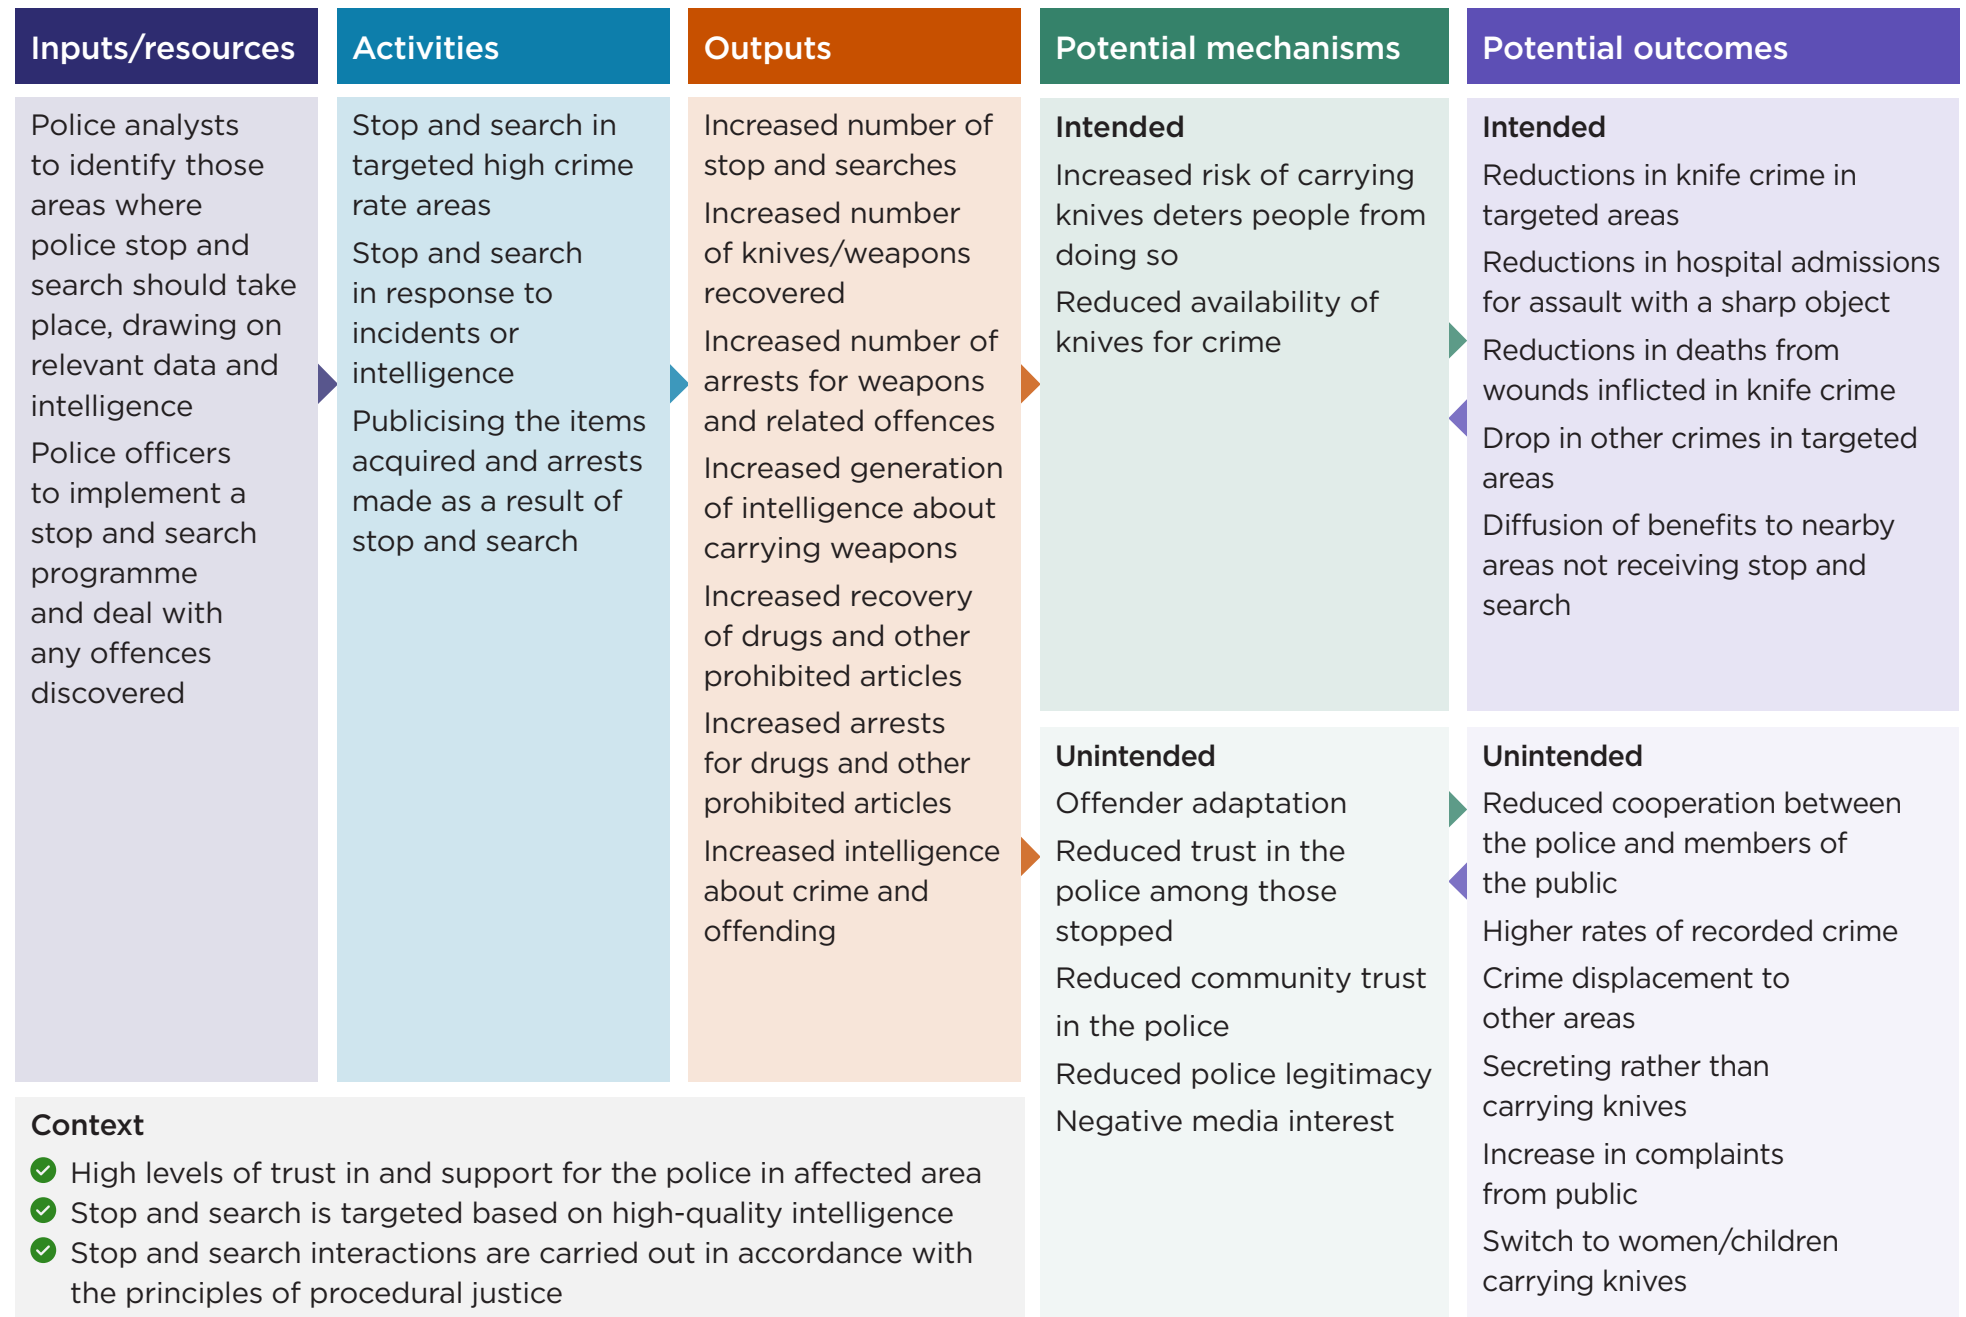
Inputs/resources

Police analysts to identify those areas where police stop and search should take place, drawing on relevant data and intelligence

Police officers to implement a stop and search programme and deal with any offences discovered

Activities

Stop and search in targeted high crime rate areas

Stop and search in response to incidents or intelligence

Publicising the items acquired and arrests made as a result of stop and search

Outputs

Increased number of stop and searches

Increased number of knives/weapons recovered

Increased number of arrests for weapons and related offences

Increased generation of intelligence about carrying weapons

Increased recovery of drugs and other prohibited articles

Increased arrests for drugs and other prohibited articles

Increased intelligence about crime and offending

Potential mechanisms

Intended

Increased risk of carrying knives deters people from doing so

Reduced availability of knives for crime

Unintended

Offender adaptation

Reduced trust in the police among those stopped

Reduced community trust in the police

Reduced police legitimacy

Negative media interest

Potential outcomes

Intended

Reductions in knife crime in targeted areas

Reductions in hospital admissions for assault with a sharp object

Reductions in deaths from wounds inflicted in knife crime

Drop in other crimes in targeted areas

Diffusion of benefits to nearby areas not receiving stop and search

Unintended

Reduced cooperation between the police and members of the public

Higher rates of recorded crime

Crime displacement to other areas

Secreting rather than carrying knives

Increase in complaints from public

Switch to women/children carrying knives

Context

High levels of trust in and support for the police in affected area

Stop and search is targeted based on high-quality intelligence

Stop and search interactions are carried out in accordance with the principles of procedural justice